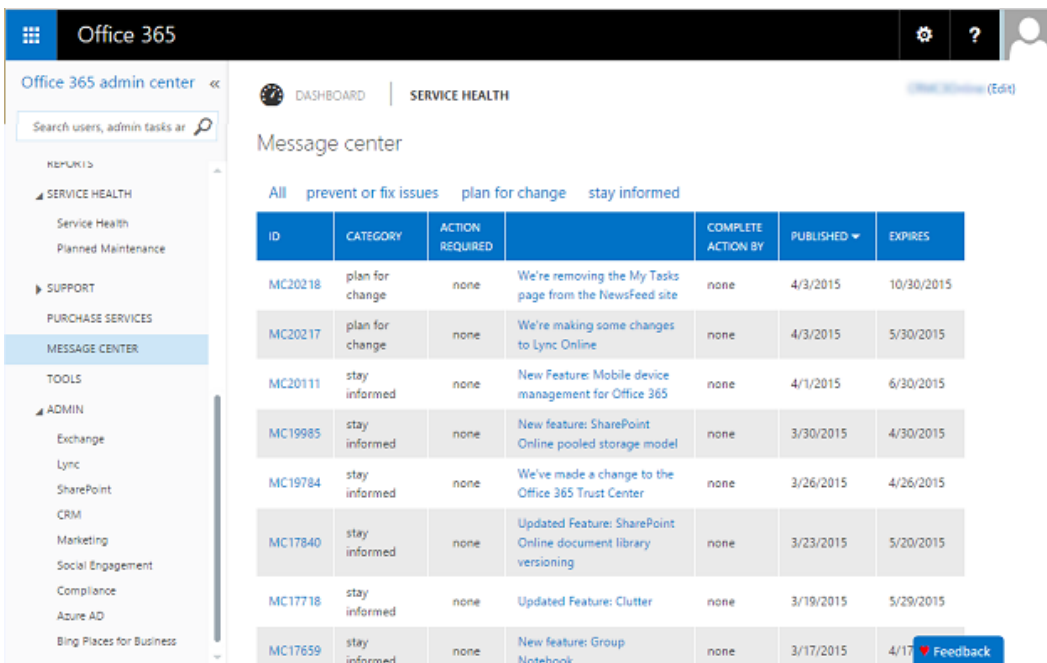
Office 365

Office 365 admin center «

Search users, admin tasks ar

REPORTS
SERVICE HEALTH
Service Health
Planned Maintenance
SUPPORT
PURCHASE SERVICES
MESSAGE CENTER
TOOLS
ADMIN
Exchange
Lync
SharePoint
CRM
Marketing
Social Engagement
Compliance
Azure AD
Bing Places for Business

DASHBOARD | SERVICE HEALTH

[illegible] (Edit)

Message center

All prevent or fix issues plan for change stay informed

| ID | CATEGORY | ACTION REQUIRED | | COMPLETE ACTION BY | PUBLISHED | EXPIRES |
|---|---|---|---|---|---|---|
| MC20218 | plan for change | none | We're removing the My Tasks page from the NewsFeed site | none | 4/3/2015 | 10/30/2015 |
| MC20217 | plan for change | none | We're making some changes to Lync Online | none | 4/3/2015 | 5/30/2015 |
| MC20111 | stay informed | none | New Feature: Mobile device management for Office 365 | none | 4/1/2015 | 6/30/2015 |
| MC19985 | stay informed | none | New feature: SharePoint Online pooled storage model | none | 3/30/2015 | 4/30/2015 |
| MC19784 | stay informed | none | We've made a change to the Office 365 Trust Center | none | 3/26/2015 | 4/26/2015 |
| MC17840 | stay informed | none | Updated Feature: SharePoint Online document library versioning | none | 3/23/2015 | 5/20/2015 |
| MC17718 | stay informed | none | Updated Feature: Clutter | none | 3/19/2015 | 5/29/2015 |
| MC17659 | stay informed | none | New feature: Group Notebook | none | 3/17/2015 | 4/17 |

Feedback